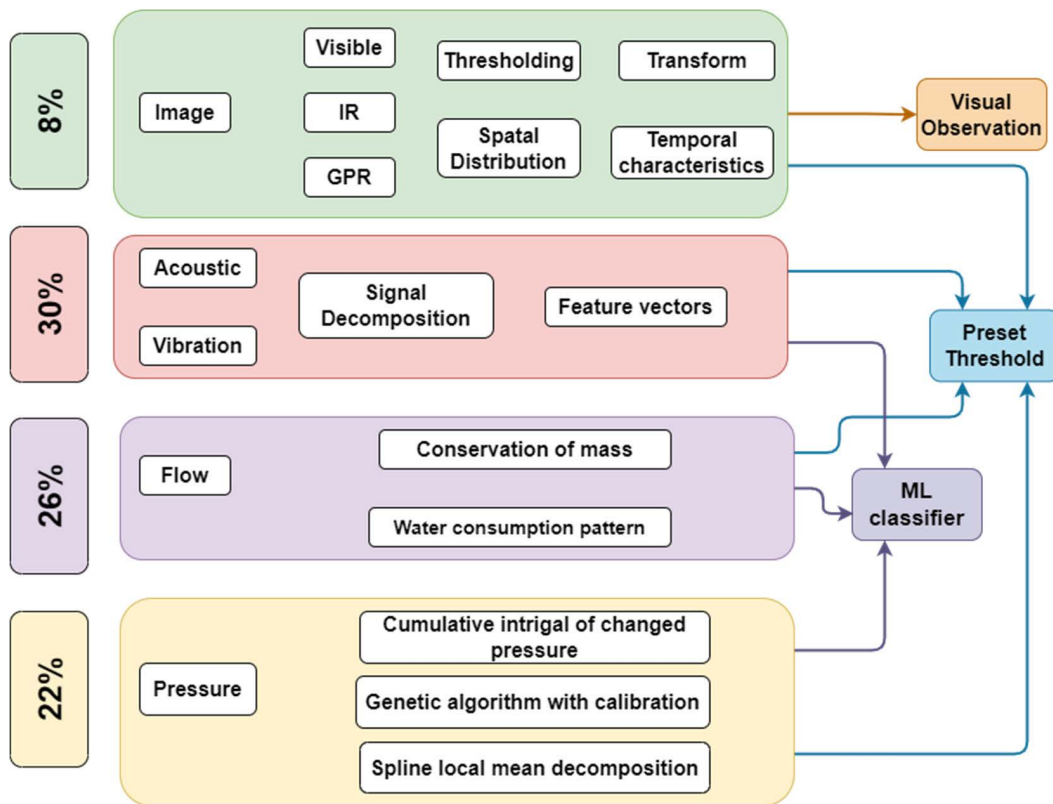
8%

Image

Visible

IR

GPR

Thresholding

Spatal Distribution

Transform

Temporal characteristics

Visual Observation

30%

Acoustic

Vibration

Signal Decomposition

Feature vectors

Preset Threshold

26%

Flow

Conservation of mass

Water consumption pattern

ML classifier

22%

Pressure

Cumulative intrigal of changed pressure

Genetic algorithm with calibration

Spline local mean decomposition